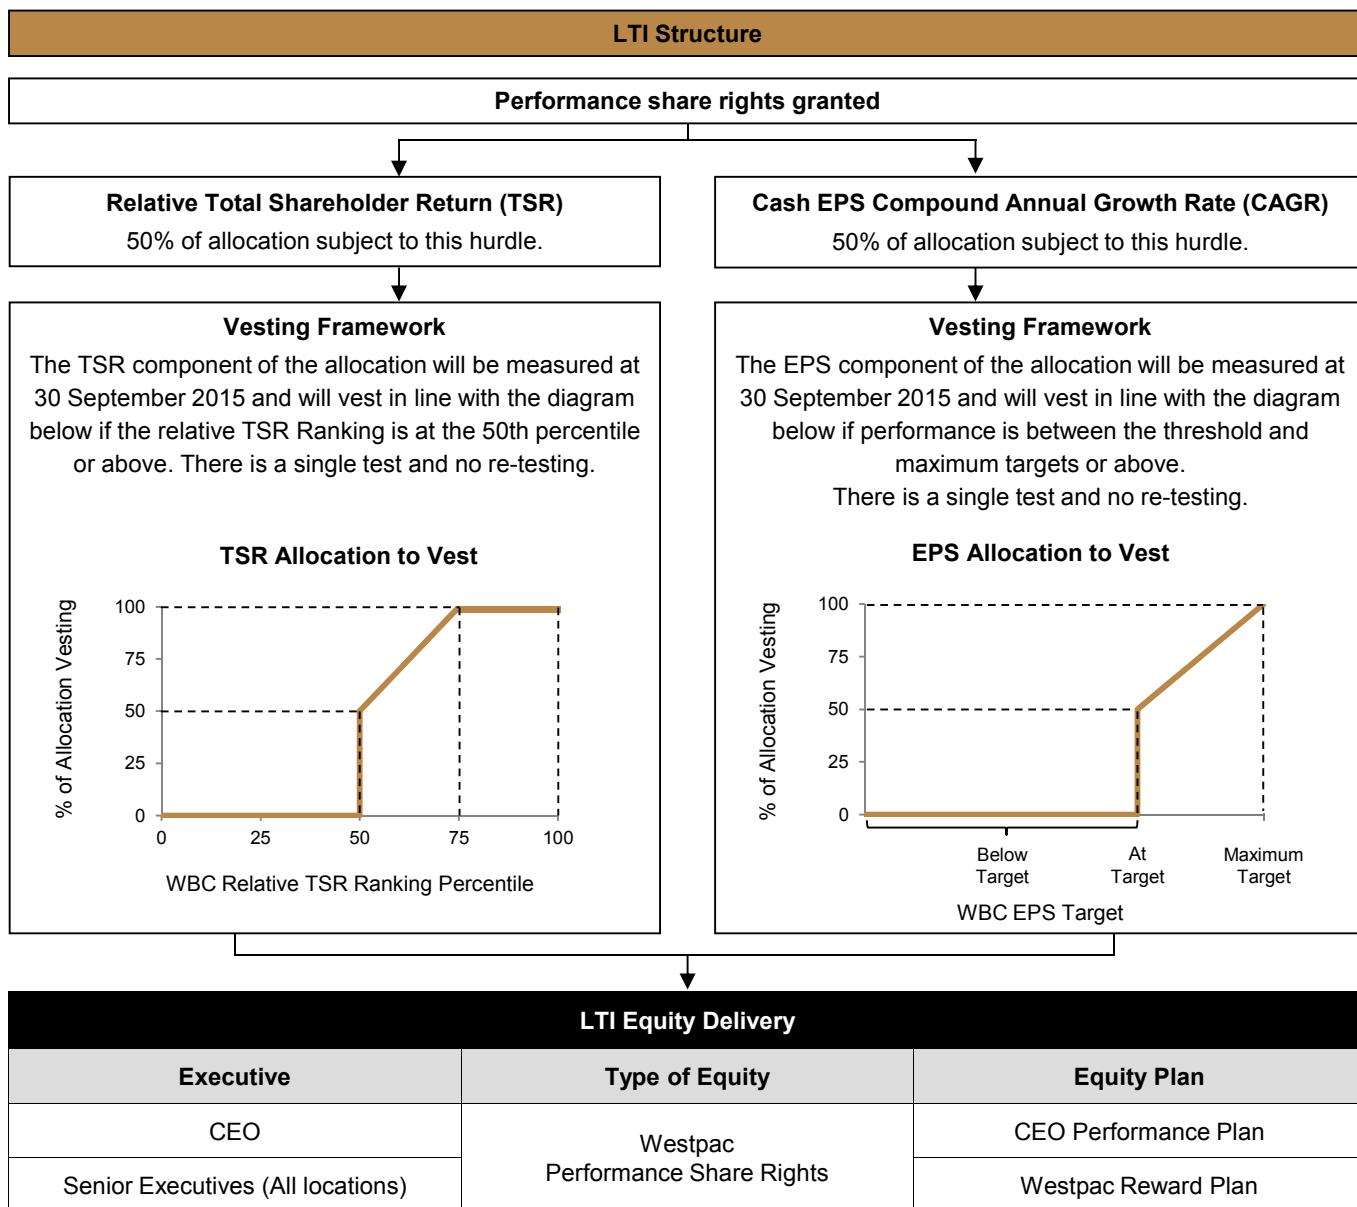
LTI Structure

Performance share rights granted

Relative Total Shareholder Return (TSR)
50% of allocation subject to this hurdle.

Vesting Framework
The TSR component of the allocation will be measured at 30 September 2015 and will vest in line with the diagram below if the relative TSR Ranking is at the 50th percentile or above. There is a single test and no re-testing.

TSR Allocation to Vest

% of Allocation Vesting
100
75
50
25
0
0 25 50 75 100
WBC Relative TSR Ranking Percentile

Cash EPS Compound Annual Growth Rate (CAGR)
50% of allocation subject to this hurdle.

Vesting Framework
The EPS component of the allocation will be measured at 30 September 2015 and will vest in line with the diagram below if performance is between the threshold and maximum targets or above.
There is a single test and no re-testing.

EPS Allocation to Vest

% of Allocation Vesting
100
75
50
25
0
Below Target
At Target
Maximum Target
WBC EPS Target

LTI Equity Delivery

| Executive | Type of Equity | Equity Plan |
|---|---|---|
| CEO | Westpac Performance Share Rights | CEO Performance Plan |
| Senior Executives (All locations) | | Westpac Reward Plan |